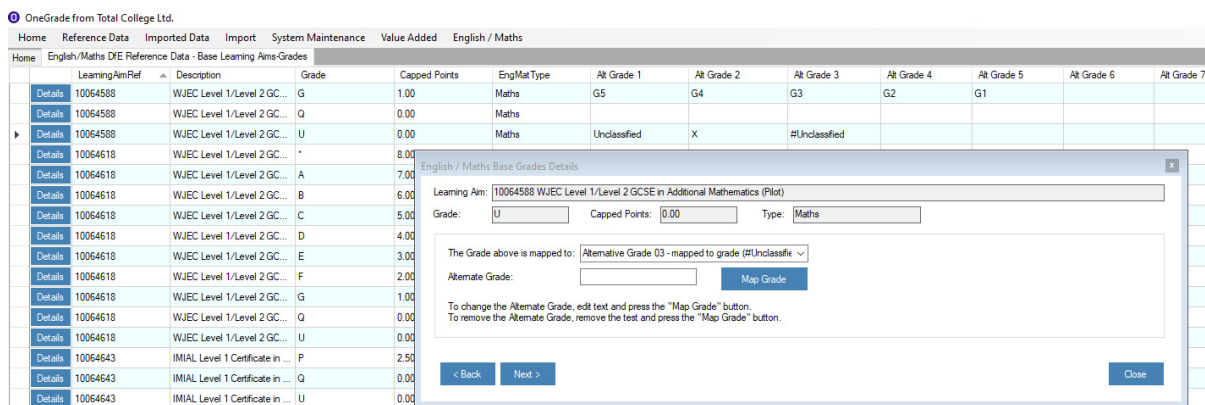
OneGrade from Total College Ltd.

Home Reference Data Imported Data Import System Maintenance Value Added English / Maths

Home English/Maths DfE Reference Data - Base Learning Aims-Grades

| | | LearningAimRef | Description | Grade | Capped Points | EngMatType | Alt Grade 1 | Alt Grade 2 | Alt Grade 3 | Alt Grade 4 | Alt Grade 5 | Alt Grade 6 | Alt Grade 7 |
|---|---|---|---|---|---|---|---|---|---|---|---|---|---|
| | Details | 10064588 | WJEC Level 1/Level 2 GC... | G | 1.00 | Maths | G5 | G4 | G3 | G2 | G1 | | |
| | Details | 10064588 | WJEC Level 1/Level 2 GC... | Q | 0.00 | Maths | | | | | | | |
| ▸ | Details | 10064588 | WJEC Level 1/Level 2 GC... | U | 0.00 | Maths | Unclassified | X | #Unclassified | | | | |
| | Details | 10064618 | WJEC Level 1/Level 2 GC... | * | 8.00 | | | | | | | | |
| | Details | 10064618 | WJEC Level 1/Level 2 GC... | A | 7.00 | | | | | | | | |
| | Details | 10064618 | WJEC Level 1/Level 2 GC... | B | 6.00 | | | | | | | | |
| | Details | 10064618 | WJEC Level 1/Level 2 GC... | C | 5.00 | | | | | | | | |
| | Details | 10064618 | WJEC Level 1/Level 2 GC... | D | 4.00 | | | | | | | | |
| | Details | 10064618 | WJEC Level 1/Level 2 GC... | E | 3.00 | | | | | | | | |
| | Details | 10064618 | WJEC Level 1/Level 2 GC... | F | 2.00 | | | | | | | | |
| | Details | 10064618 | WJEC Level 1/Level 2 GC... | G | 1.00 | | | | | | | | |
| | Details | 10064618 | WJEC Level 1/Level 2 GC... | Q | 0.00 | | | | | | | | |
| | Details | 10064618 | WJEC Level 1/Level 2 GC... | U | 0.00 | | | | | | | | |
| | Details | 10064643 | IMIAL Level 1 Certificate in ... | P | 2.50 | | | | | | | | |
| | Details | 10064643 | IMIAL Level 1 Certificate in ... | Q | 0.00 | | | | | | | | |
| | Details | 10064643 | IMIAL Level 1 Certificate in ... | U | 0.00 | | | | | | | | |

English / Maths Base Grades Details

Learning Aim: 10064588 WJEC Level 1/Level 2 GCSE in Additional Mathematics (Pilot)

Grade: U Capped Points: 0.00 Type: Maths

The Grade above is mapped to: Alternative Grade 03 - mapped to grade (#Unclassifie

Alternate Grade:

Map Grade

To change the Alternate Grade, edit text and press the "Map Grade" button.
To remove the Alternate Grade, remove the test and press the "Map Grade" button.

< Back Next > Close